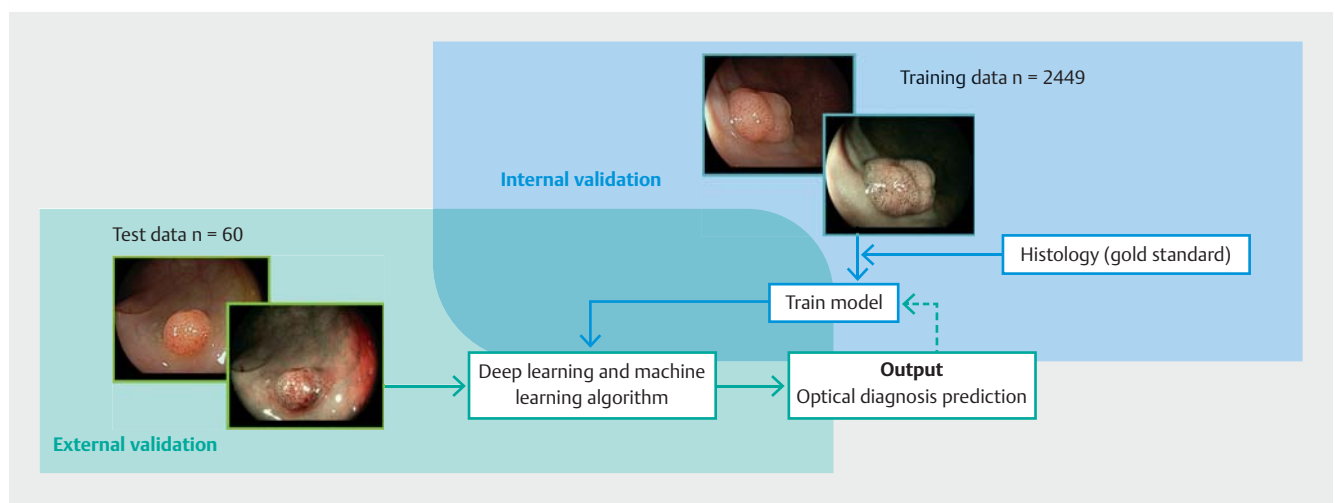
Training data n = 2449

Internal validation

Histology (gold standard)

Train model

Test data n = 60

Deep learning and machine learning algorithm

**Output**
Optical diagnosis prediction

External validation